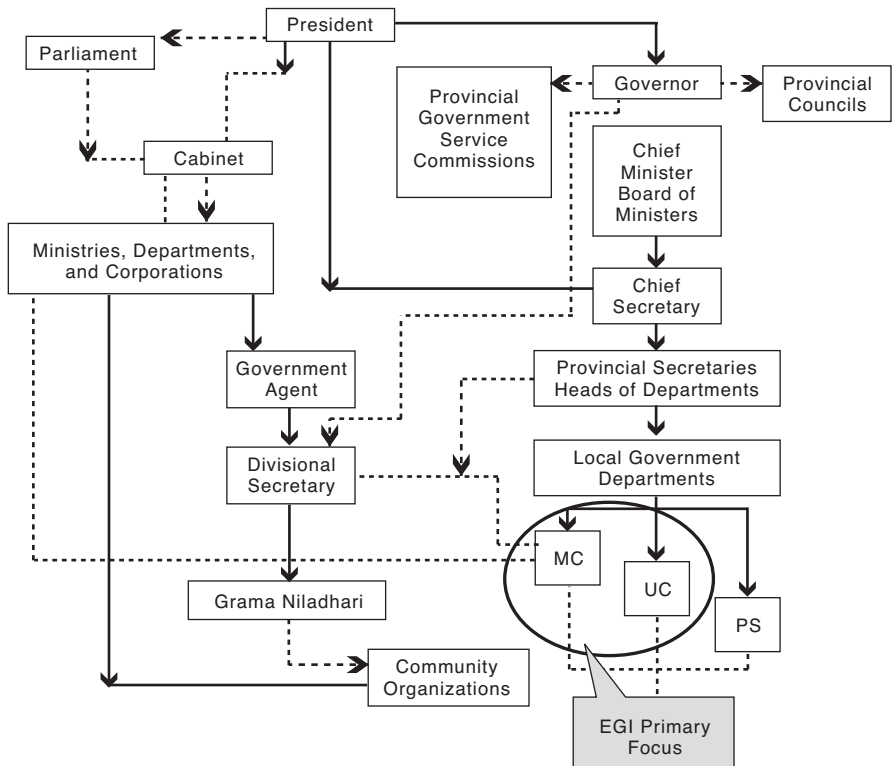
President

Parliament

Governor

Provincial Government Service Commissions

Provincial Councils

Cabinet

Chief Minister Board of Ministers

Ministries, Departments, and Corporations

Chief Secretary

Government Agent

Provincial Secretaries Heads of Departments

Divisional Secretary

Local Government Departments

MC

UC

PS

Grama Niladhari

Community Organizations

EGI Primary Focus